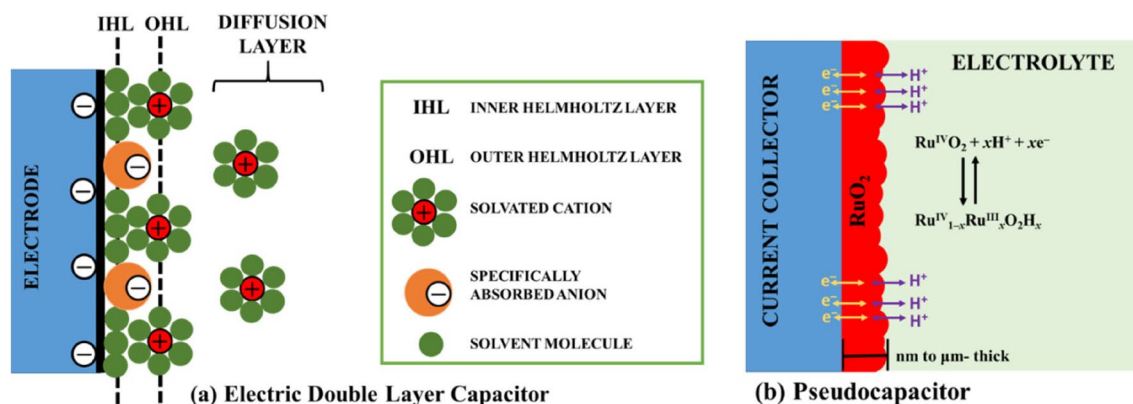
IHL OHL DIFFUSION LAYER

ELECTRODE

IHL INNER HELMHOLTZ LAYER

OHL OUTER HELMHOLTZ LAYER

SOLVATED CATION

SPECIFICALLY ABSORBED ANION

SOLVENT MOLECULE

(a) Electric Double Layer Capacitor

CURRENT COLLECTOR

$RuO_2$

ELECTROLYTE

$e^-$ $H^+$
$e^-$ $H^+$
$e^-$ $H^+$

$Ru^{IV}O_2 + xH^+ + xe^-$

$Ru^{IV}_{1-x}Ru^{III}_xO_2H_x$

$e^-$ $H^+$
$e^-$ $H^+$
$e^-$ $H^+$

nm to µm- thick

(b) Pseudocapacitor